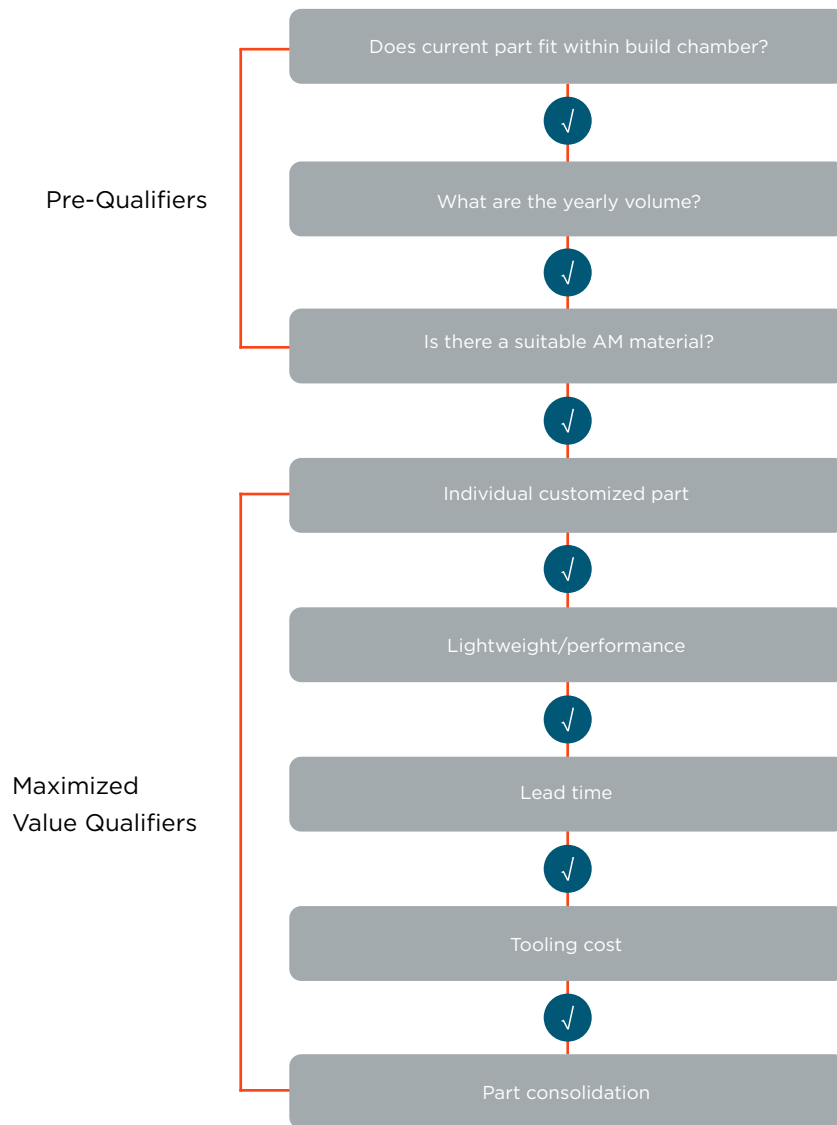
Pre-Qualifiers

Does current part fit within build chamber?

√

What are the yearly volume?

√

Is there a suitable AM material?

√

Maximized Value Qualifiers

Individual customized part

√

Lightweight/performance

√

Lead time

√

Tooling cost

√

Part consolidation